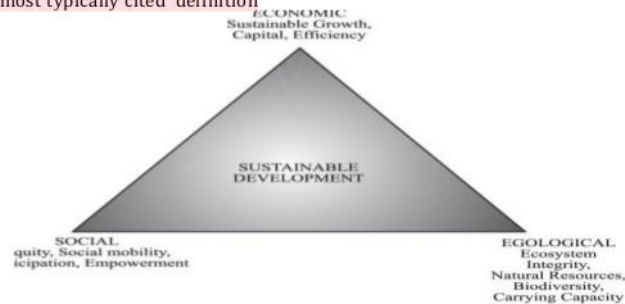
most typically cited definition

ECONOMIC
Sustainable Growth, Capital, Efficiency

SUSTAINABLE DEVELOPMENT

SOCIAL
quity, Social mobility, icipation, Empowerment

EGOLOGICAL
Ecosystem Integrity, Natural Resources, Biodiversity, Carrying Capacity